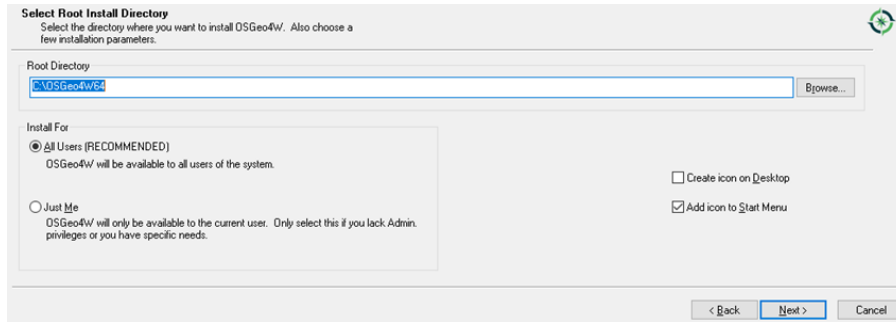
Select Root Install Directory
Select the directory where you want to install OSGeo4W. Also choose a few installation parameters.

Root Directory
C:\OSGeo4W64
Browse...

Install For
All Users (RECOMMENDED)
OSGeo4W will be available to all users of the system.

Just Me
OSGeo4W will only be available to the current user. Only select this if you lack Admin. privileges or you have specific needs.

Create icon on Desktop
Add icon to Start Menu

< Back
Next >
Cancel